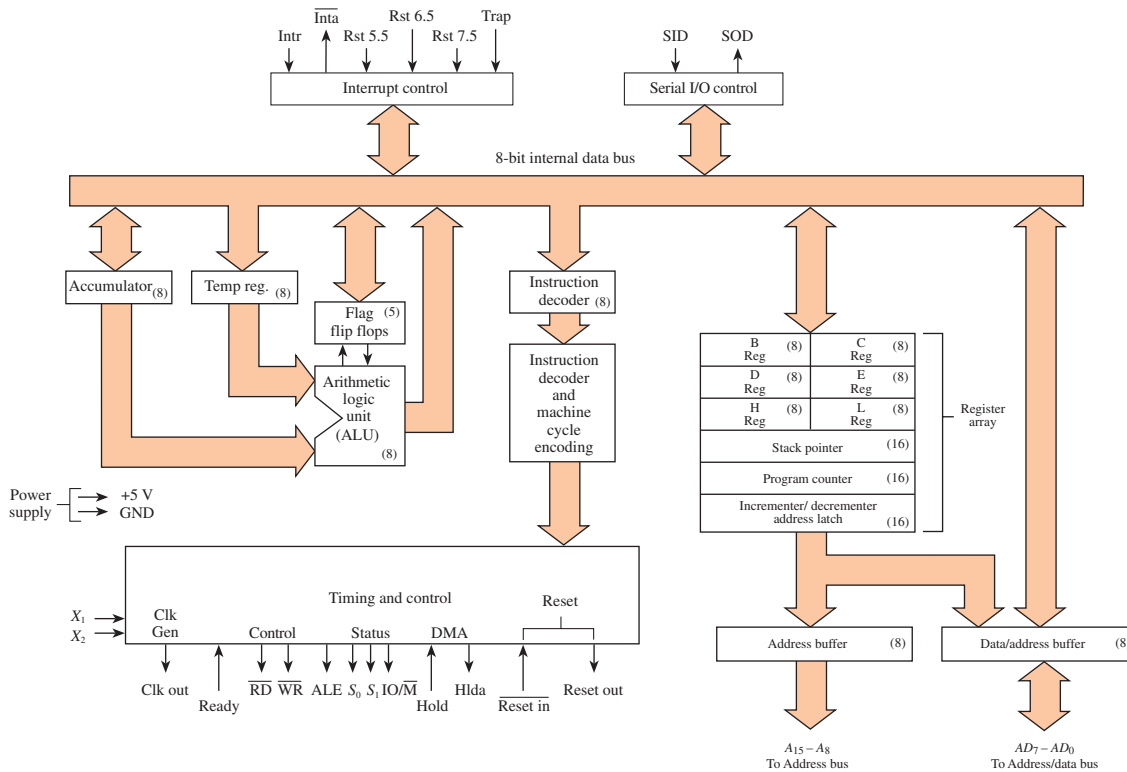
Intr
$\overline{\text{Inta}}$
Rst 5.5
Rst 6.5
Rst 7.5
Trap
Interrupt control
SID
SOD
Serial I/O control
8-bit internal data bus
Accumulator$_{(8)}$
Temp reg. (8)
Flag (5) flip flops
Arithmetic logic unit (ALU) (8)
Instruction decoder (8)
Instruction decoder and machine cycle encoding

| B Reg (8) | C Reg (8) |
|---|---|
| D Reg (8) | E Reg (8) |
| H Reg (8) | L Reg (8) |
| Stack pointer (16) | |
| Program counter (16) | |
| Incrementer/ decrementer address latch (16) | |

Register array
Power supply
+5 V
GND
Timing and control
$X_1$
$X_2$
Clk Gen
Control
Status
DMA
Reset
Clk out
Ready
$\overline{\text{RD}}$
$\overline{\text{WR}}$
ALE
$S_0$
$S_1$
IO/$\overline{\text{M}}$
Hold
Hlda
$\overline{\text{Reset in}}$
Reset out
Address buffer (8)
Data/address buffer (8
$A_{15}-A_8$
To Address bus
$AD_7-AD_0$
To Address/data bus